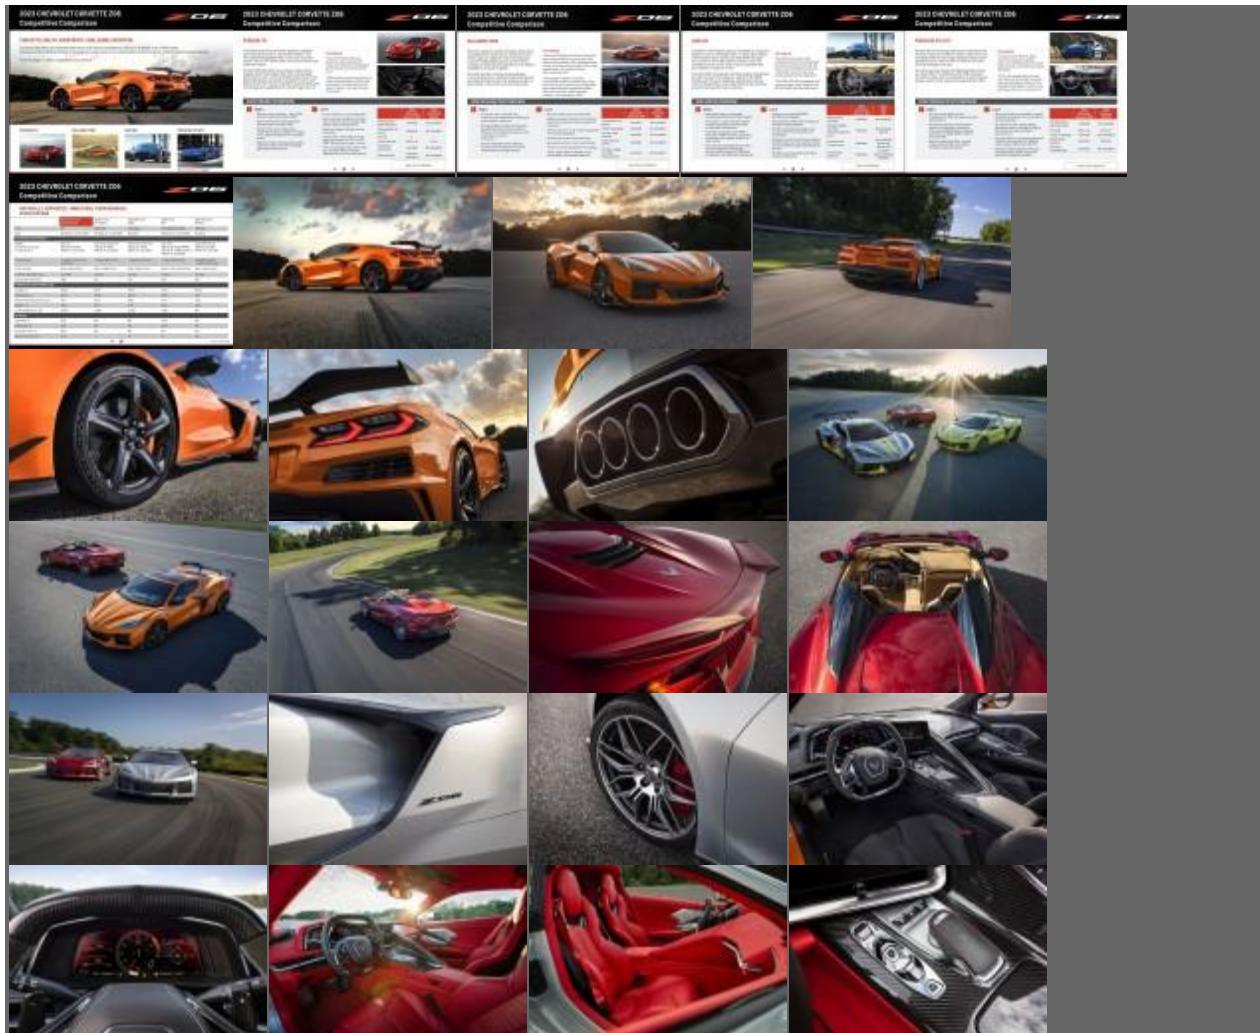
2023 CHEVROLET CORVETTE Z06
Competitive Comparison

2023 CHEVROLET CORVETTE Z06
Competitive Comparison

2023 CHEVROLET CORVETTE Z06
Competitive Comparison

2023 CHEVROLET CORVETTE Z06
Competitive Comparison

2023 CHEVROLET CORVETTE Z06
Competitive Comparison

2023 CHEVROLET CORVETTE Z06
Competitive Comparison

Z06